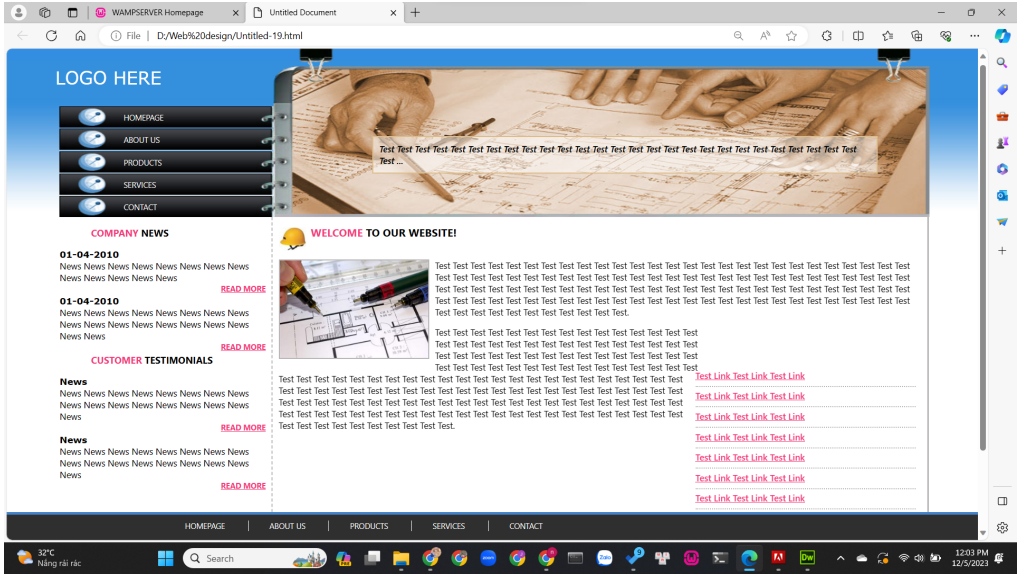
WAMPSERVER Homepage
Untitled Document
File | D:/Web%20design/Untitled-19.html

LOGO HERE

HOMEPAGE
ABOUT US
PRODUCTS
SERVICES
CONTACT

Test Test Test Test Test Test Test Test Test Test Test Test Test Test Test Test Test Test Test Test Test Test Test Test Test Test Test ...

COMPANY NEWS

01-04-2010
News News News News News News News News News News News News News News
READ MORE

01-04-2010
News News News News News News News News News News News News News News News News News News
READ MORE

CUSTOMER TESTIMONIALS

News
News News News News News News News News News News News News News News News News News
READ MORE

News
News News News News News News News News News News News News News News News News News
READ MORE

WELCOME TO OUR WEBSITE!

Test Test Test Test Test Test Test Test Test Test Test Test Test Test Test Test Test Test Test Test Test Test Test Test Test Test Test Test Test Test Test Test Test Test Test Test Test Test Test Test Test Test Test Test Test Test Test Test Test Test Test Test Test Test Test Test Test Test Test Test Test Test Test Test Test Test Test Test Test Test Test Test Test Test Test Test Test Test Test Test Test Test Test Test Test Test Test Test Test Test Test Test Test Test Test Test Test Test Test Test Test Test Test Test Test Test Test Test Test Test Test Test Test Test Test Test Test Test Test Test.

Test Test Test Test Test Test Test Test Test Test Test Test Test Test Test Test Test Test Test Test Test Test Test Test Test Test Test Test Test Test Test Test Test Test Test Test Test Test Test Test Test Test Test Test Test Test Test Test Test Test Test Test Test Test Test Test Test Test Test Test Test Test Test Test Test Test Test Test Test Test Test Test Test Test Test Test Test Test Test Test Test Test Test Test Test Test Test Test Test Test Test Test Test Test Test Test Test Test Test Test Test Test Test Test Test Test Test Test Test Test Test Test Test Test Test Test Test Test Test Test Test Test Test Test Test Test Test Test Test Test Test Test Test Test Test Test Test Test Test Test Test Test Test Test Test Test Test Test Test Test Test Test Test Test Test Test Test.

Test Link Test Link Test Link
Test Link Test Link Test Link
Test Link Test Link Test Link
Test Link Test Link Test Link
Test Link Test Link Test Link
Test Link Test Link Test Link
Test Link Test Link Test Link

HOMEPAGE | ABOUT US | PRODUCTS | SERVICES | CONTACT

32°C
Nắng rải rác
Search
12:03 PM
12/5/2023